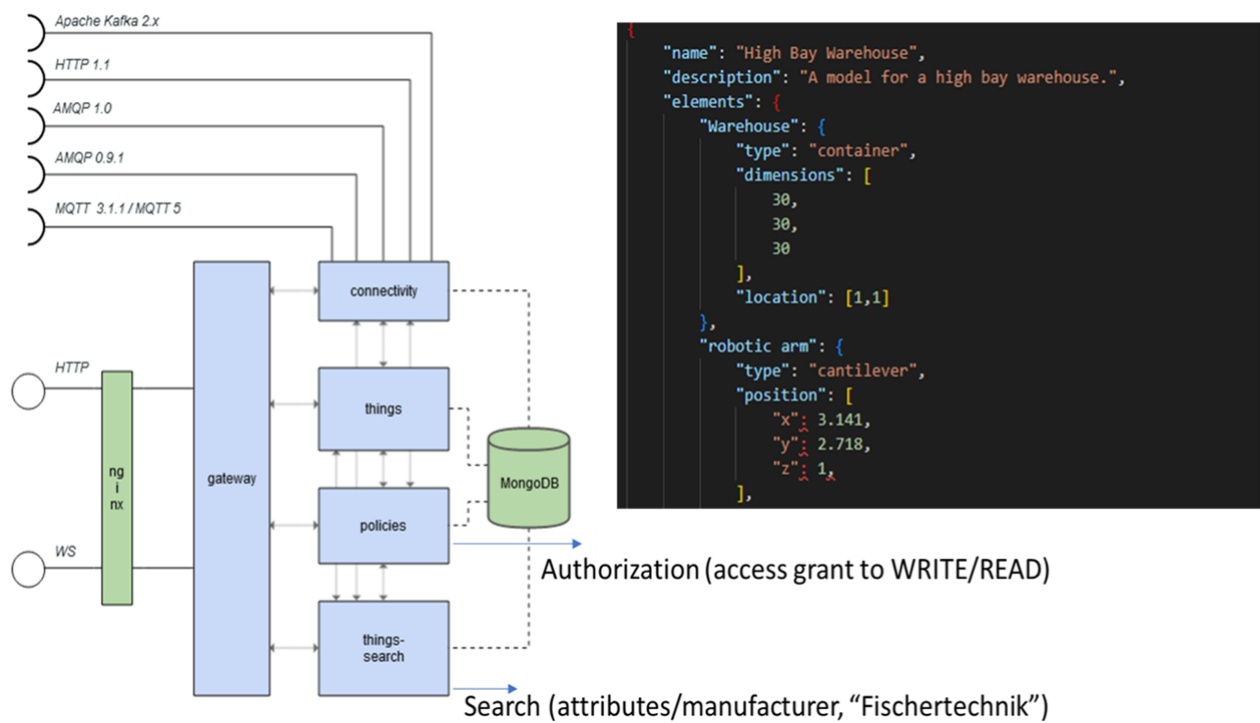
Apache Kafka 2.x

HTTP 1.1

AMQP 1.0

AMQP 0.9.1

MQTT 3.1.1 / MQTT 5

HTTP

WS

nginx

gateway

connectivity

things

policies

things-search

MongoDB

Authorization (access grant to WRITE/READ)

Search (attributes/manufacturer, “Fischertechnik”)

{
"name": "High Bay Warehouse",
"description": "A model for a high bay warehouse.",
"elements": {
"Warehouse": {
"type": "container",
"dimensions": [
30,
30,
30
],
"location": [1,1]
},
"robotic arm": {
"type": "cantilever",
"position": [
"x": 3.141,
"y": 2.718,
"z": 1,
],